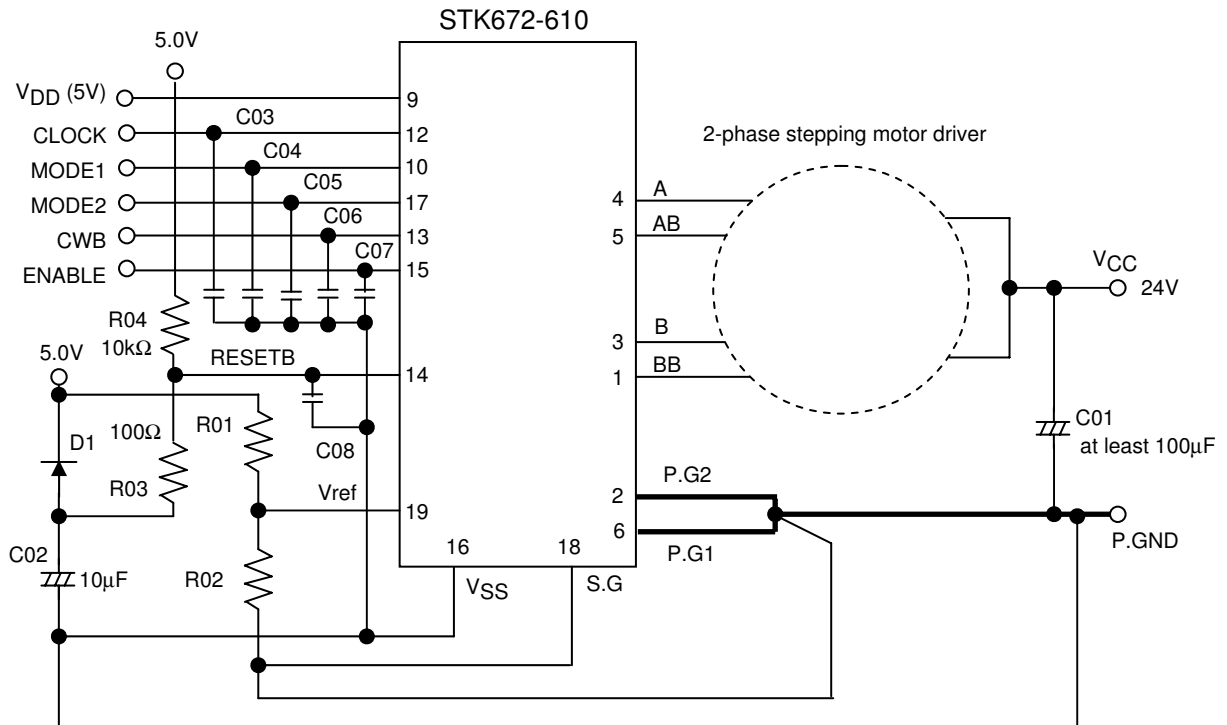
STK672-610

5.0V

$V_{DD}$ (5V)

CLOCK

MODE1

MODE2

CWB

ENABLE

C03

C04

C05

C06

C07

9

12

10

17

13

15

2-phase stepping motor driver

4

5

A

AB

$V_{CC}$

24V

R04

10kΩ

RESETB

14

3

1

B

BB

5.0V

D1

100Ω

R01

C08

C01

at least 100μF

R03

Vref

19

2

6

P.G2

P.G1

16

18

P.GND

C02

10μF

R02

$V_{SS}$

S.G